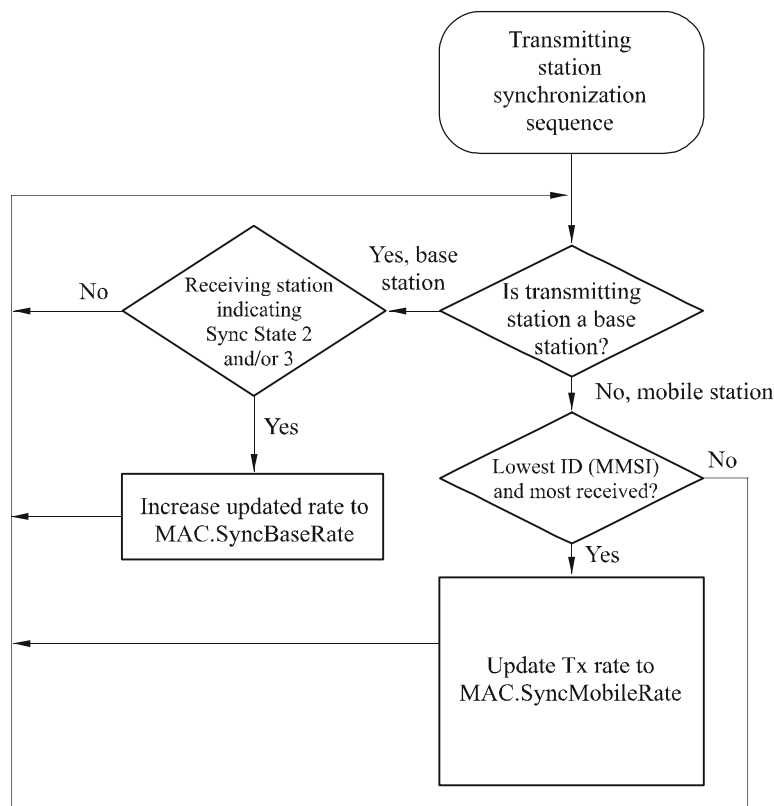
Transmitting station synchronization sequence

Yes, base station

Is transmitting station a base station?

No

Receiving station indicating Sync State 2 and/or 3

No, mobile station

Yes

No

Lowest ID (MMSI) and most received?

Increase updated rate to MAC.SyncBaseRate

Yes

Update Tx rate to MAC.SyncMobileRate